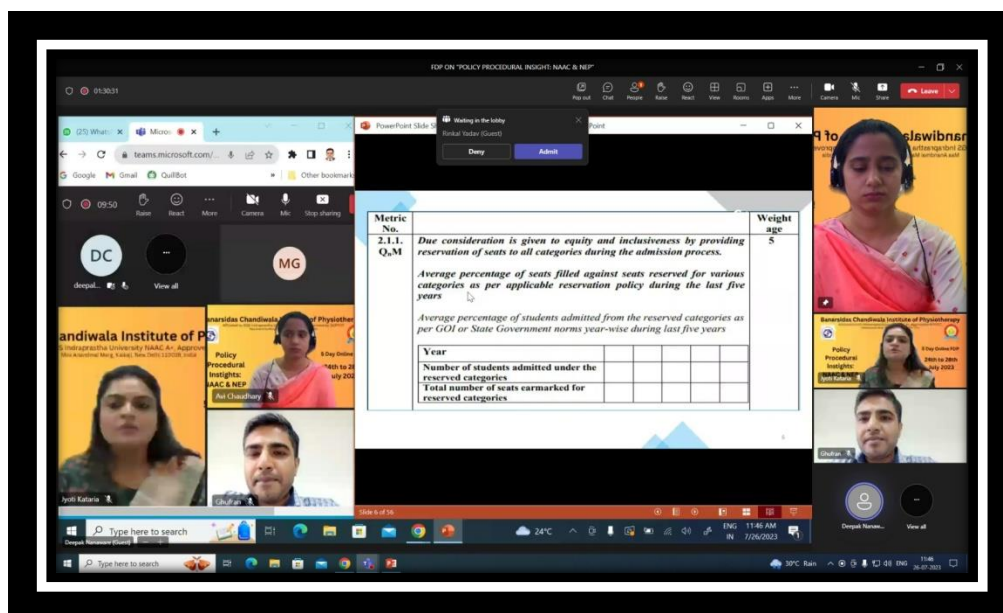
FDP ON "POLICY PROCEDURAL INSIGHT: NAAC & NEP"

01:30:31

Pop out Chat People Raise React View Rooms Apps More Camera Mic Share Leave

(23) Whats Micro

teams.microsoft.com/...

Google Gmail QuillBot Other bookmarks

09:50 Raise React More Camera Mic Stop sharing

DC deepal... View all MG

PowerPoint Slide Sh

Waiting in the lobby
Rinkal Yadav (Guest)
Deny Admit

| Metric No. | | Weightage |
|---|---|---|
| 2.1.1. $Q_nM$ | Due consideration is given to equity and inclusiveness by providing reservation of seats to all categories during the admission process. Average percentage of seats filled against seats reserved for various categories as per applicable reservation policy during the last five years. Average percentage of students admitted from the reserved categories as per GOI or State Government norms year-wise during last five years | 5 |

| Year | | | | | |
|---|---|---|---|---|---|
| Number of students admitted under the reserved categories | | | | | |
| Total number of seats earmarked for reserved categories | | | | | |

andiwala Institute of P
Indraprastha University NAAC A+, Approv

Banarsidas Chandiwala Institute of Physiotherapy
Policy Procedural Insights: NAAC & NEP
5 Day Online FDP
24th to 28th July 2023

Avi Chaudhary
Jyoti Kataria
Ghufran
Ghufran

Slide 6 of 56

Type here to search
Deepak Nanawani (Guest)
24°C ENG IN 11:46 AM 7/26/2023

Deepak Nanaw... View all

Type here to search
30°C Rain ENG 11:46 26-07-2023